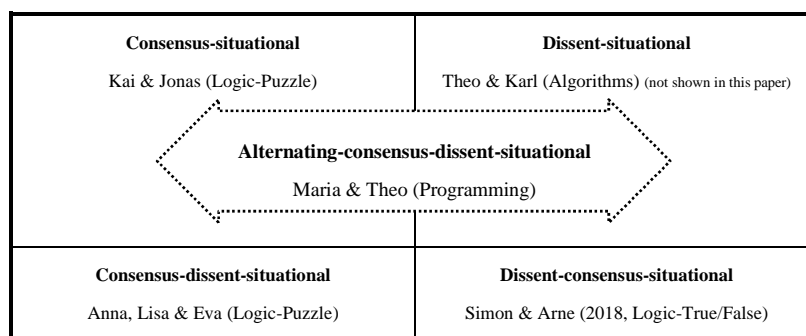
Consensus-situational

Kai & Jonas (Logic-Puzzle)

Dissent-situational

Theo & Karl (Algorithms) (not shown in this paper)

Alternating-consensus-dissent-situational

Maria & Theo (Programming)

Consensus-dissent-situational

Anna, Lisa & Eva (Logic-Puzzle)

Dissent-consensus-situational

Simon & Arne (2018, Logic-True/False)